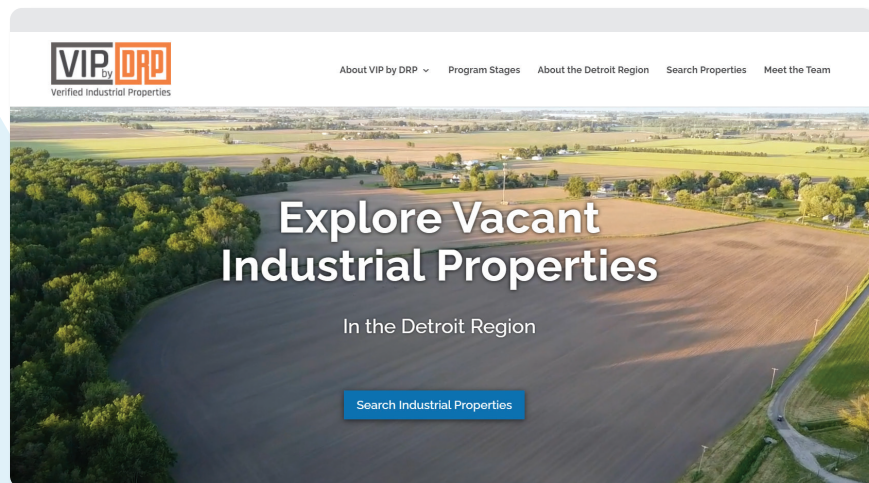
VIP by DRP
Verified Industrial Properties

About VIP by DRP
Program Stages
About the Detroit Region
Search Properties
Meet the Team

Explore Vacant Industrial Properties

In the Detroit Region

Search Industrial Properties